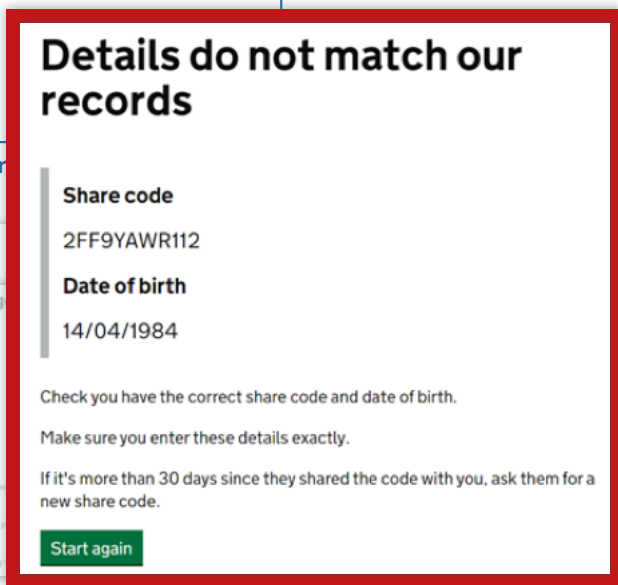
Details do not match our records

Share code

2FF9YAWR112

Date of birth

14/04/1984

Check you have the correct share code and date of birth.

Make sure you enter these details exactly.

If it's more than 30 days since they shared the code with you, ask them for a new share code.

Start again